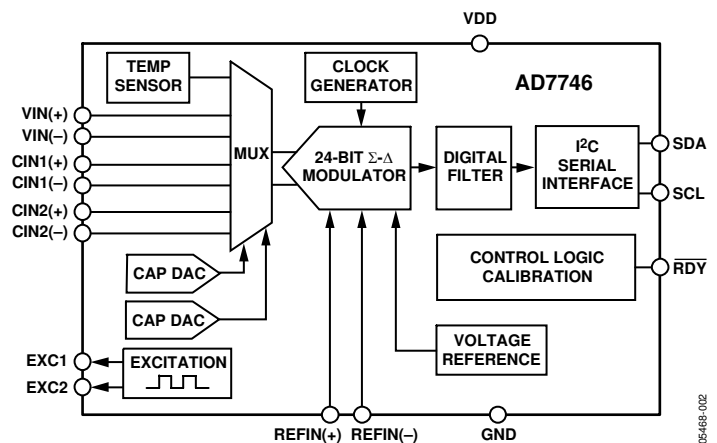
VDD

TEMP SENSOR

CLOCK GENERATOR

AD7746

VIN(+)
VIN(–)
CIN1(+)
CIN1(–)
CIN2(+)
CIN2(–)

MUX

24-BIT $\Sigma$-$\Delta$ MODULATOR

DIGITAL FILTER

I$^2$C SERIAL INTERFACE

SDA
SCL

CONTROL LOGIC CALIBRATION

$\overline{RDY}$

CAP DAC

CAP DAC

VOLTAGE REFERENCE

EXC1
EXC2

EXCITATION

REFIN(+) REFIN(–)

GND

05468-002